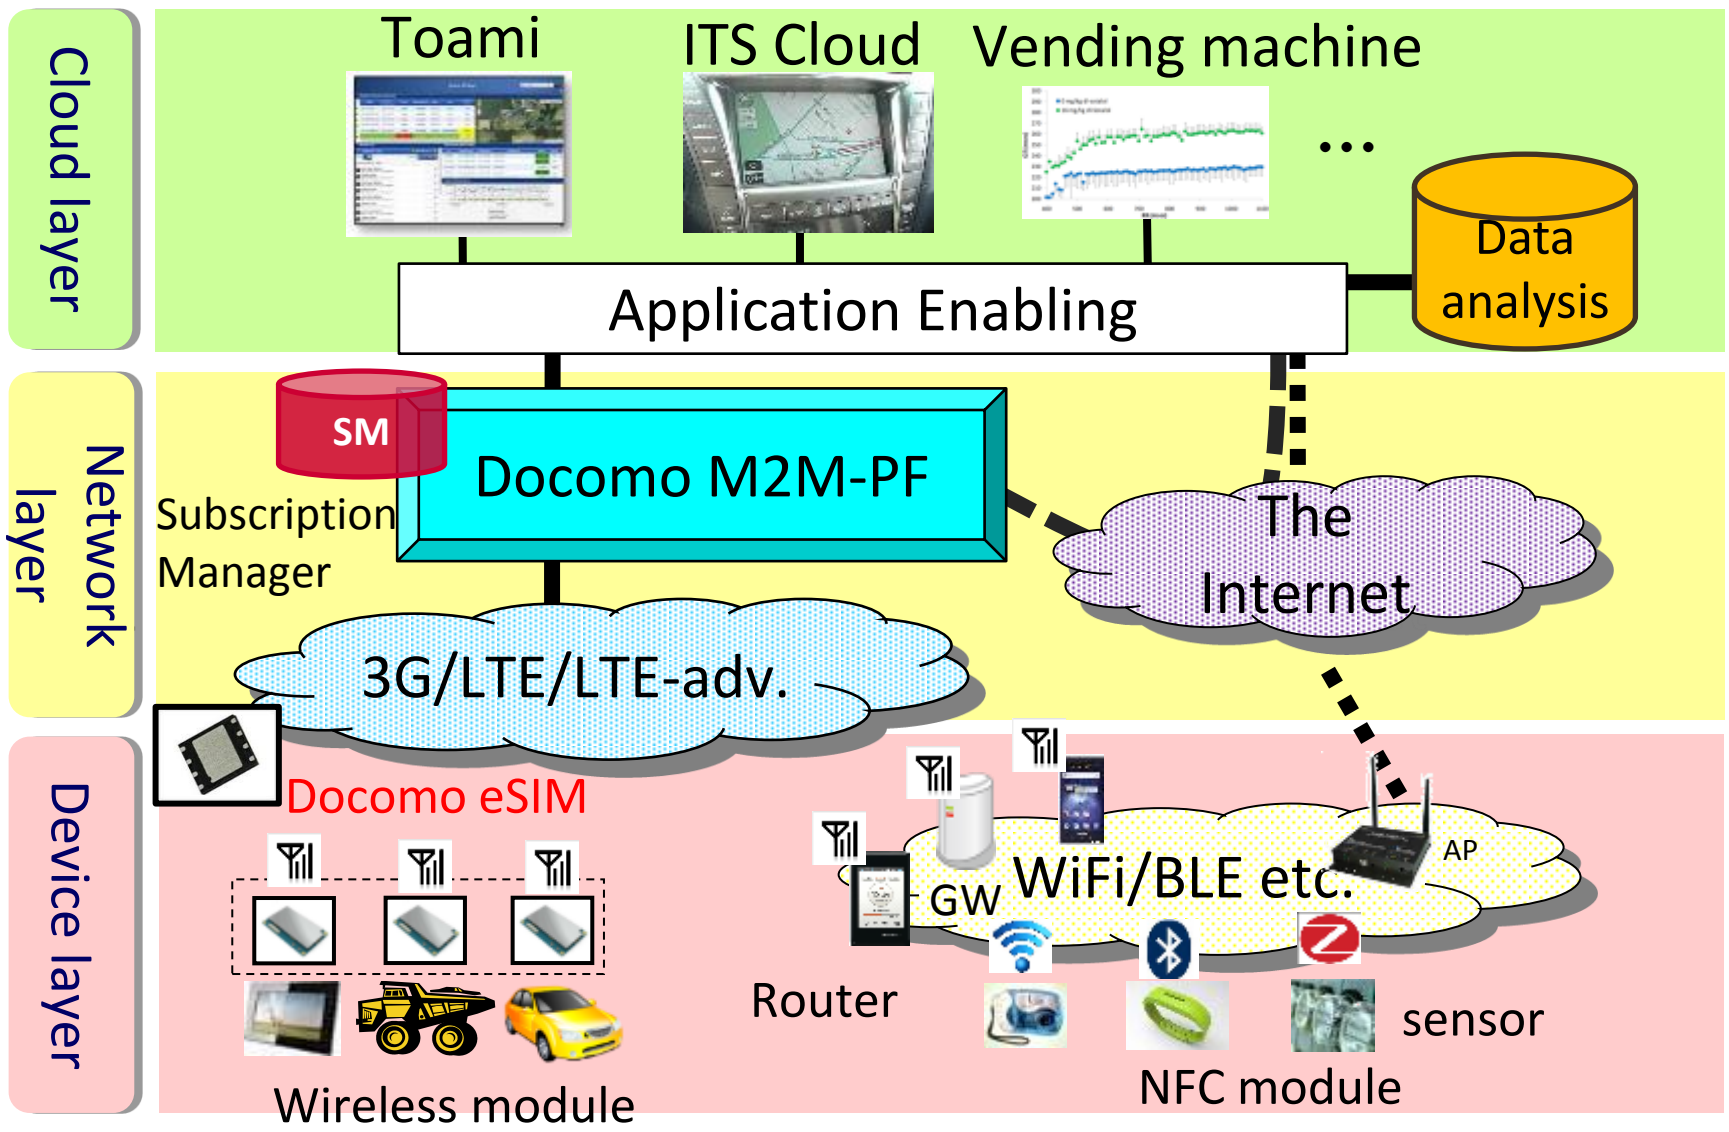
Cloud layer

Toami

ITS Cloud

Vending machine

...

Data analysis

Application Enabling

Network layer

SM

Subscription Manager

Docomo M2M-PF

The Internet

3G/LTE/LTE-adv.

Device layer

Docomo eSIM

GW

WiFi/BLE etc.

AP

Router

sensor

NFC module

Wireless module